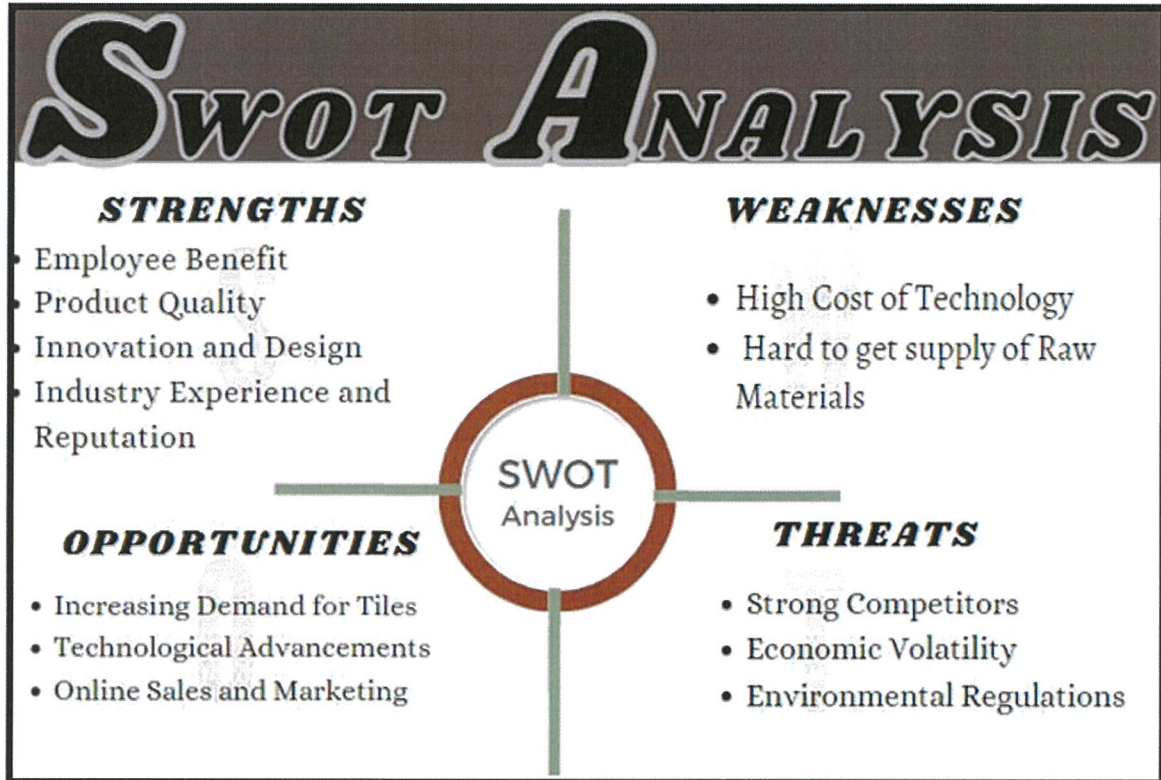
SWOT ANALYSIS

STRENGTHS
- Employee Benefit
- Product Quality
- Innovation and Design
- Industry Experience and Reputation

WEAKNESSES
- High Cost of Technology
- Hard to get supply of Raw Materials

SWOT
Analysis

OPPORTUNITIES
- Increasing Demand for Tiles
- Technological Advancements
- Online Sales and Marketing

THREATS
- Strong Competitors
- Economic Volatility
- Environmental Regulations